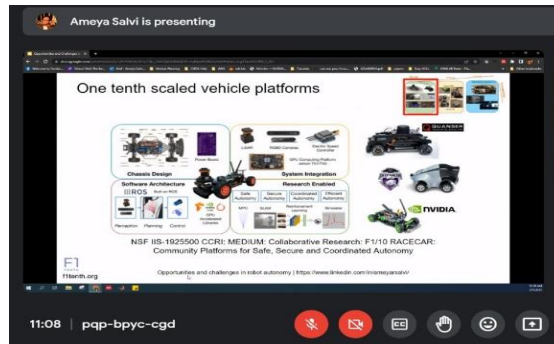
Ameya Salvi is presenting

One tenth scaled vehicle platforms

Chassis Design

System Integration

Software Architecture

Research Enabled

ROS

Perception

Planning

Control

Safe Autonomy

Secure Autonomy

Coordinated Autonomy

Efficient Autonomy

NVIDIA

QUANSER

NSF IIS-1925500 CCRI: MEDIUM: Collaborative Research: F1/10 RACECAR: Community Platforms for Safe, Secure and Coordinated Autonomy

Opportunities and challenges in robot autonomy | https://www.linkedin.com/in/ameyarsalvi/

F1
10
f1tenth.org

11:08 | pqp-bpyc-cgd